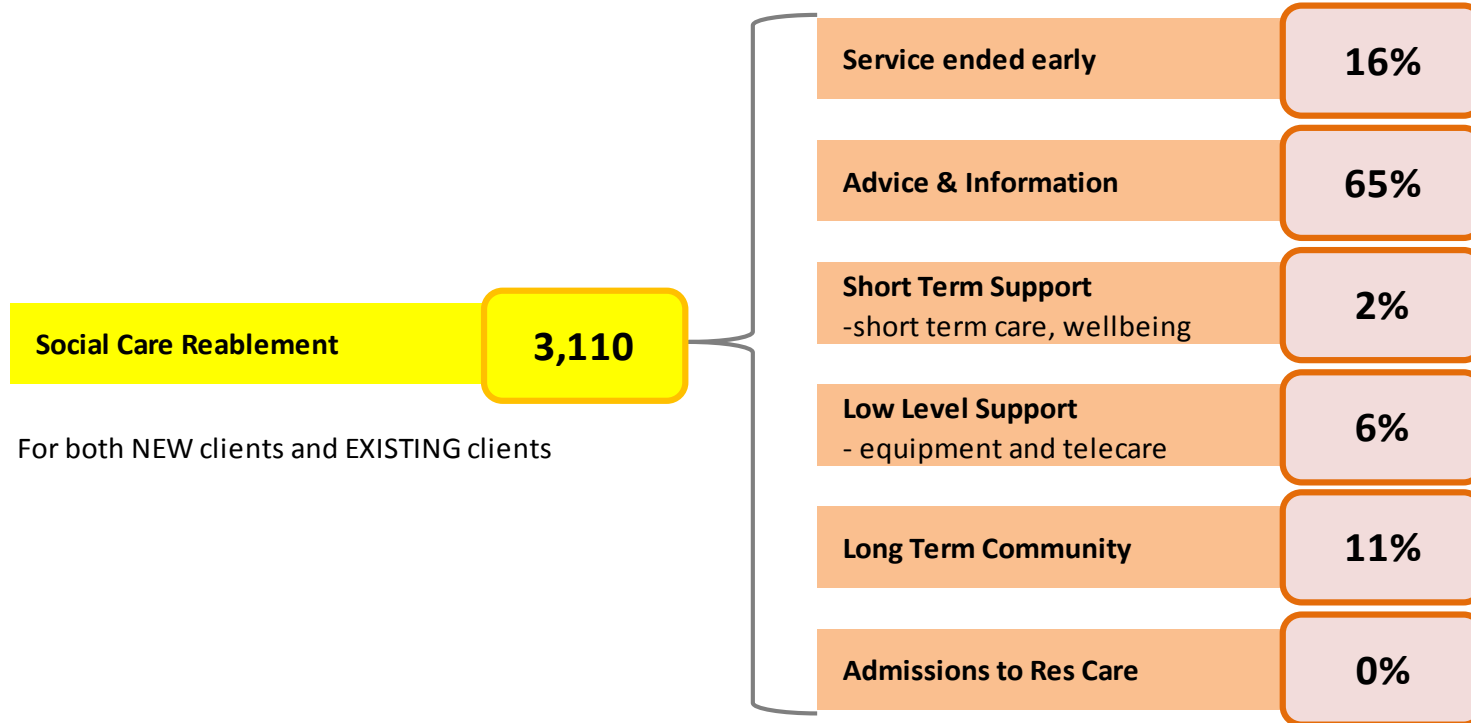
Social Care Reablement

3,110

For both NEW clients and EXISTING clients

Service ended early

16%

Advice & Information

65%

Short Term Support
-short term care, wellbeing

2%

Low Level Support
- equipment and telecare

6%

Long Term Community

11%

Admissions to Res Care

0%